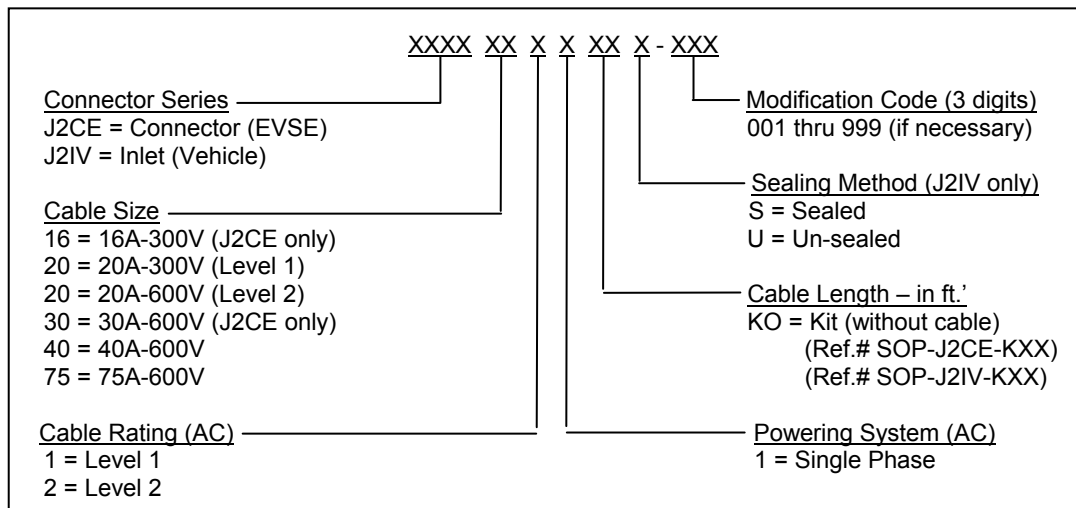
XXXX XX X X XX X - XXX

Connector Series
J2CE = Connector (EVSE)
J2IV = Inlet (Vehicle)

Cable Size
16 = 16A-300V (J2CE only)
20 = 20A-300V (Level 1)
20 = 20A-600V (Level 2)
30 = 30A-600V (J2CE only)
40 = 40A-600V
75 = 75A-600V

Cable Rating (AC)
1 = Level 1
2 = Level 2

Modification Code (3 digits)
001 thru 999 (if necessary)

Sealing Method (J2IV only)
S = Sealed
U = Un-sealed

Cable Length – in ft.'
KO = Kit (without cable)
(Ref.# SOP-J2CE-KXX)
(Ref.# SOP-J2IV-KXX)

Powering System (AC)
1 = Single Phase